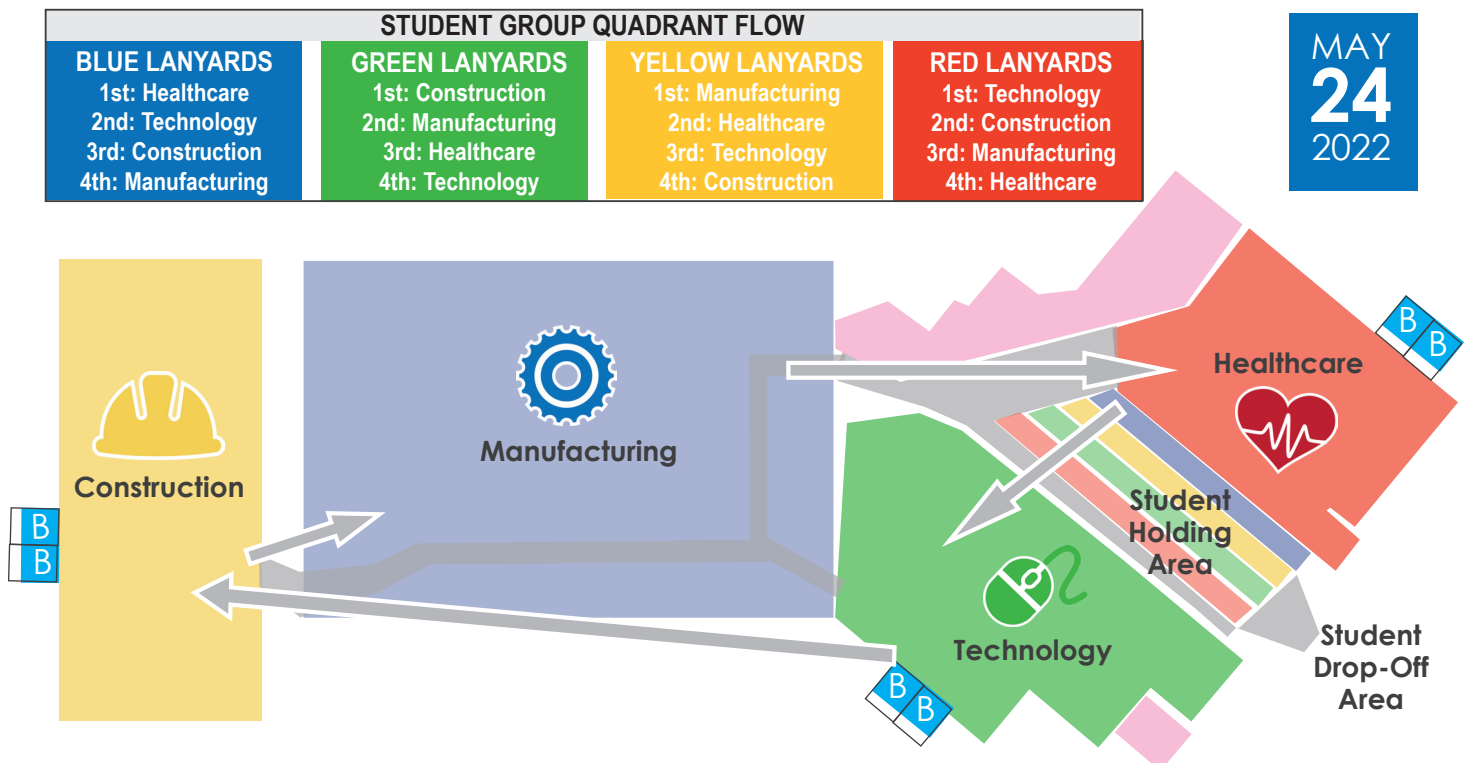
STUDENT GROUP QUADRANT FLOW

| BLUE LANYARDS | GREEN LANYARDS | YELLOW LANYARDS | RED LANYARDS |
|---|---|---|---|
| 1st: Healthcare | 1st: Construction | 1st: Manufacturing | 1st: Technology |
| 2nd: Technology | 2nd: Manufacturing | 2nd: Healthcare | 2nd: Construction |
| 3rd: Construction | 3rd: Healthcare | 3rd: Technology | 3rd: Manufacturing |
| 4th: Manufacturing | 4th: Technology | 4th: Construction | 4th: Healthcare |

MAY
24
2022

B
B

Healthcare

Manufacturing

Construction

B
B

Student Holding Area

Technology

B
B

Student Drop-Off Area